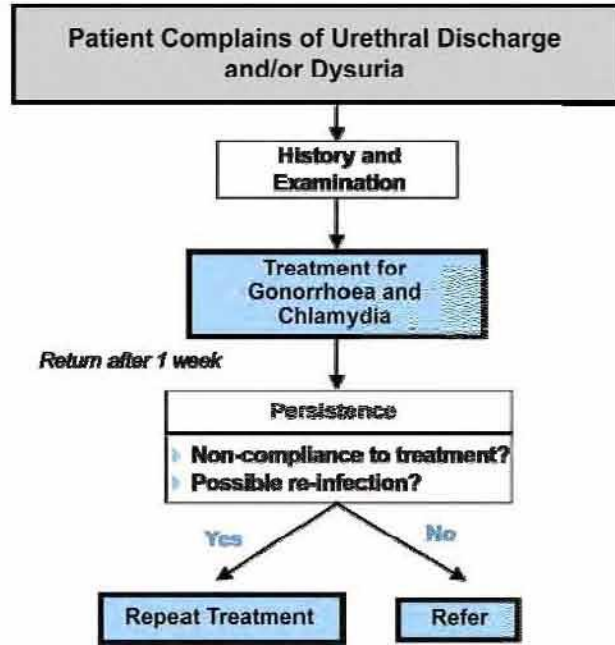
Patient Complains of Urethral Discharge and/or Dysuria

History and Examination

Treatment for Gonorrhoea and Chlamydia

Return after 1 week

Persistence

Non-compliance to treatment?
Possible re-infection?

Yes

No

Repeat Treatment

Refer